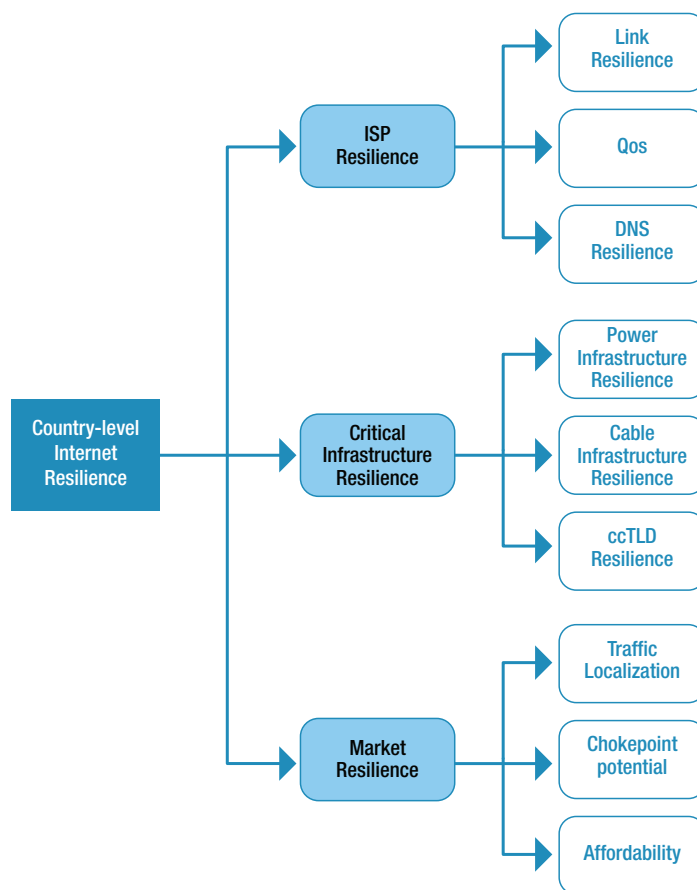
Country-level Internet Resilience

ISP Resilience

Link Resilience

Qos

DNS Resilience

Critical Infrastructure Resilience

Power Infrastructure Resilience

Cable Infrastructure Resilience

ccTLD Resilience

Market Resilience

Traffic Localization

Chokepoint potential

Affordability